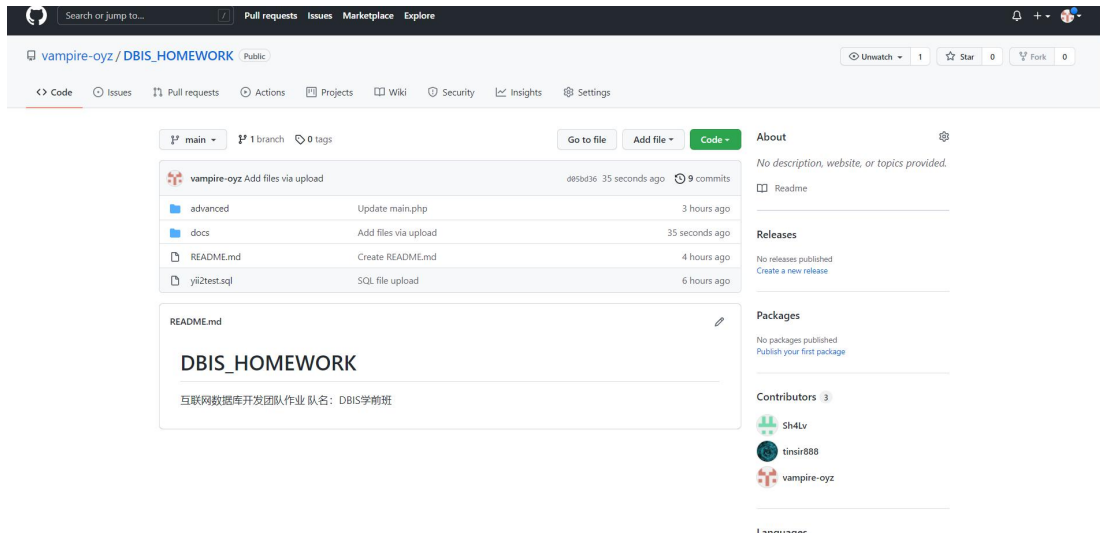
Search or jump to... / Pull requests Issues Marketplace Explore

vampire-oyz / DBIS_HOMEWORK Public

Unwatch 1 Star 0 Fork 0

Code Issues Pull requests Actions Projects Wiki Security Insights Settings

main 1 branch 0 tags

Go to file Add file Code

vampire-oyz Add files via upload d05bd36 35 seconds ago 9 commits

| | | |
|---|---|---|
| advanced | Update main.php | 3 hours ago |
| docs | Add files via upload | 35 seconds ago |
| README.md | Create README.md | 4 hours ago |
| yii2test.sql | SQL file upload | 6 hours ago |

README.md

DBIS_HOMEWORK

互联网数据库开发团队作业 队名：DBIS学前班

About

No description, website, or topics provided.

Readme

Releases

No releases published
Create a new release

Packages

No packages published
Publish your first package

Contributors 3

Sh4Lv

tinsir888

vampire-oyz

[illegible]